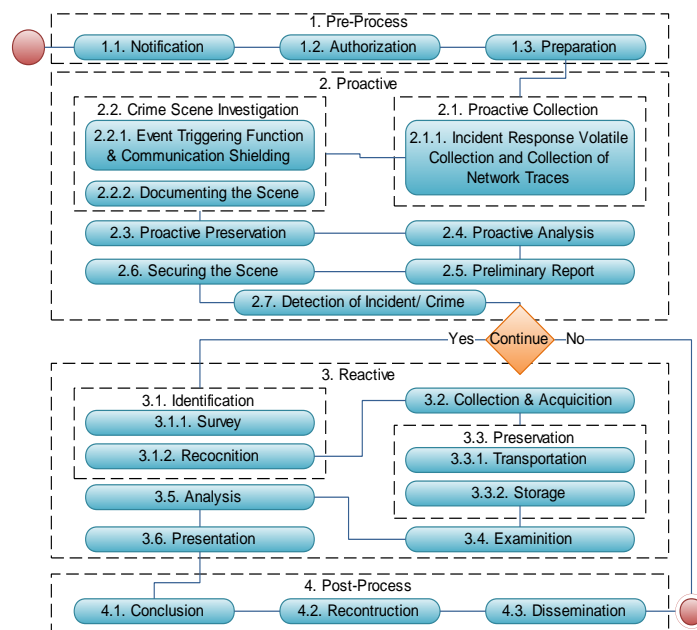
1. Pre-Process

1.1. Notification

1.2. Authorization

1.3. Preparation

2. Proactive

2.2. Crime Scene Investigation

2.2.1. Event Triggering Function & Communication Shielding

2.2.2. Documenting the Scene

2.1. Proactive Collection

2.1.1. Incident Response Volatile Collection and Collection of Network Traces

2.3. Proactive Preservation

2.4. Proactive Analysis

2.6. Securing the Scene

2.5. Preliminary Report

2.7. Detection of Incident/ Crime

Yes

Continue

No

3. Reactive

3.1. Identification

3.1.1. Survey

3.1.2. Recocnition

3.2. Collection & Acquicition

3.3. Preservation

3.3.1. Transportation

3.3.2. Storage

3.5. Analysis

3.6. Presentation

3.4. Examinition

4. Post-Process

4.1. Conclusion

4.2. Recontruction

4.3. Dissemination